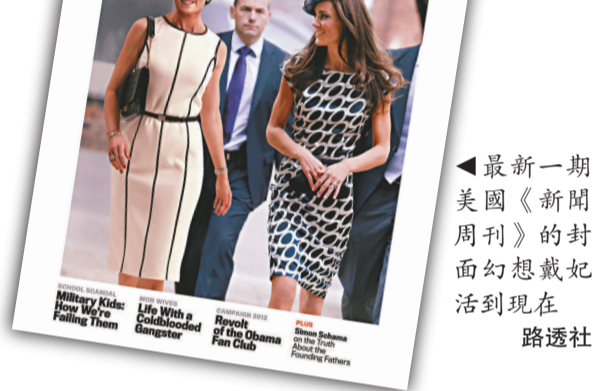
SCHOOL SCANDAL
Military Kids: How We're Failing Them

MOB WIVES
Life With a Coldblooded Gangster

CAMPAIGN 2012
Revolt of the Obama Fan Club

PLUS
Simon Schama on the Truth About the Founding Fathers

◀最新一期美國《新聞周刊》的封面幻想戴妃活到現在
路透社